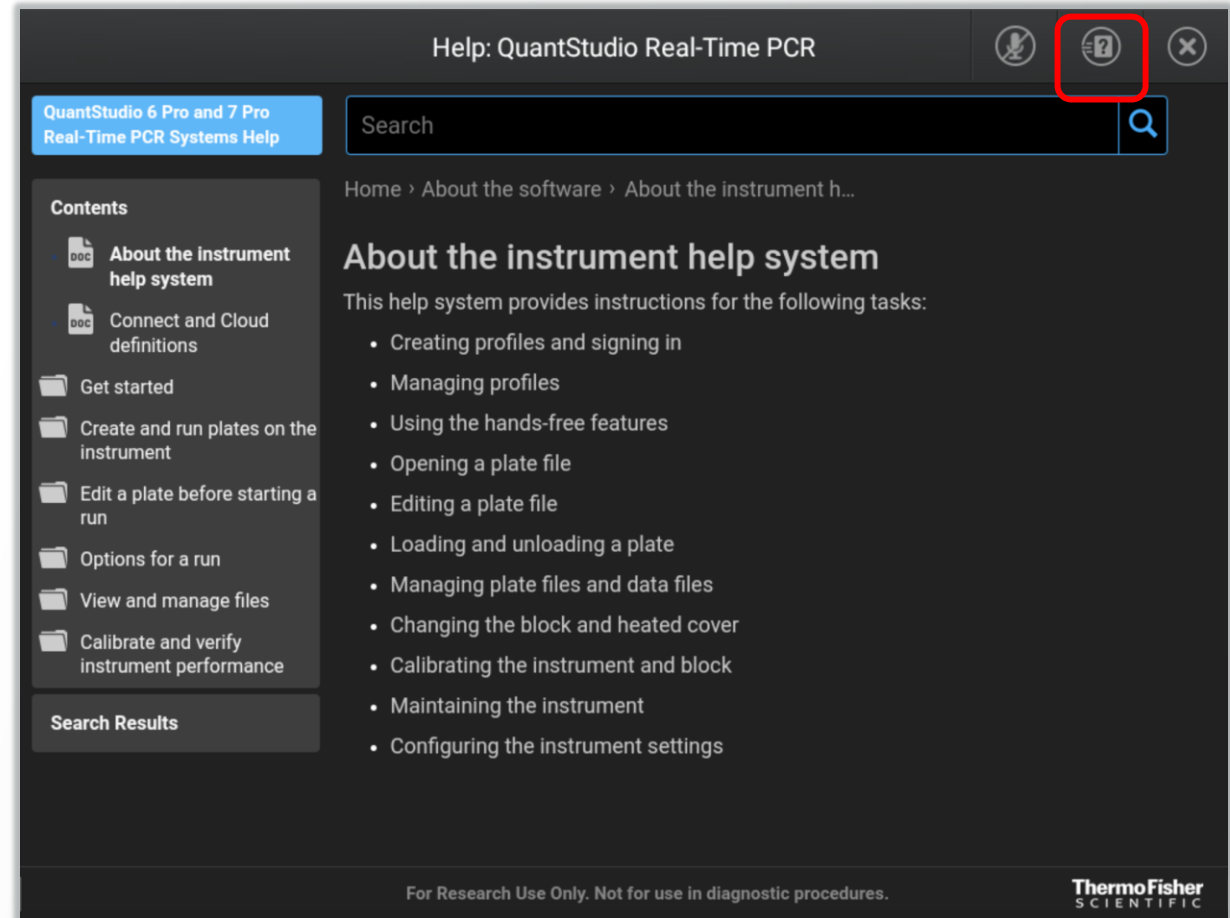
Help: QuantStudio Real-Time PCR

QuantStudio 6 Pro and 7 Pro Real-Time PCR Systems Help

Search

Contents

DOC About the instrument help system

DOC Connect and Cloud definitions

Get started

Create and run plates on the instrument

Edit a plate before starting a run

Options for a run

View and manage files

Calibrate and verify instrument performance

Search Results

Home › About the software › About the instrument h...

About the instrument help system

This help system provides instructions for the following tasks:

- Creating profiles and signing in
- Managing profiles
- Using the hands-free features
- Opening a plate file
- Editing a plate file
- Loading and unloading a plate
- Managing plate files and data files
- Changing the block and heated cover
- Calibrating the instrument and block
- Maintaining the instrument
- Configuring the instrument settings

For Research Use Only. Not for use in diagnostic procedures.

ThermoFisher SCIENTIFIC